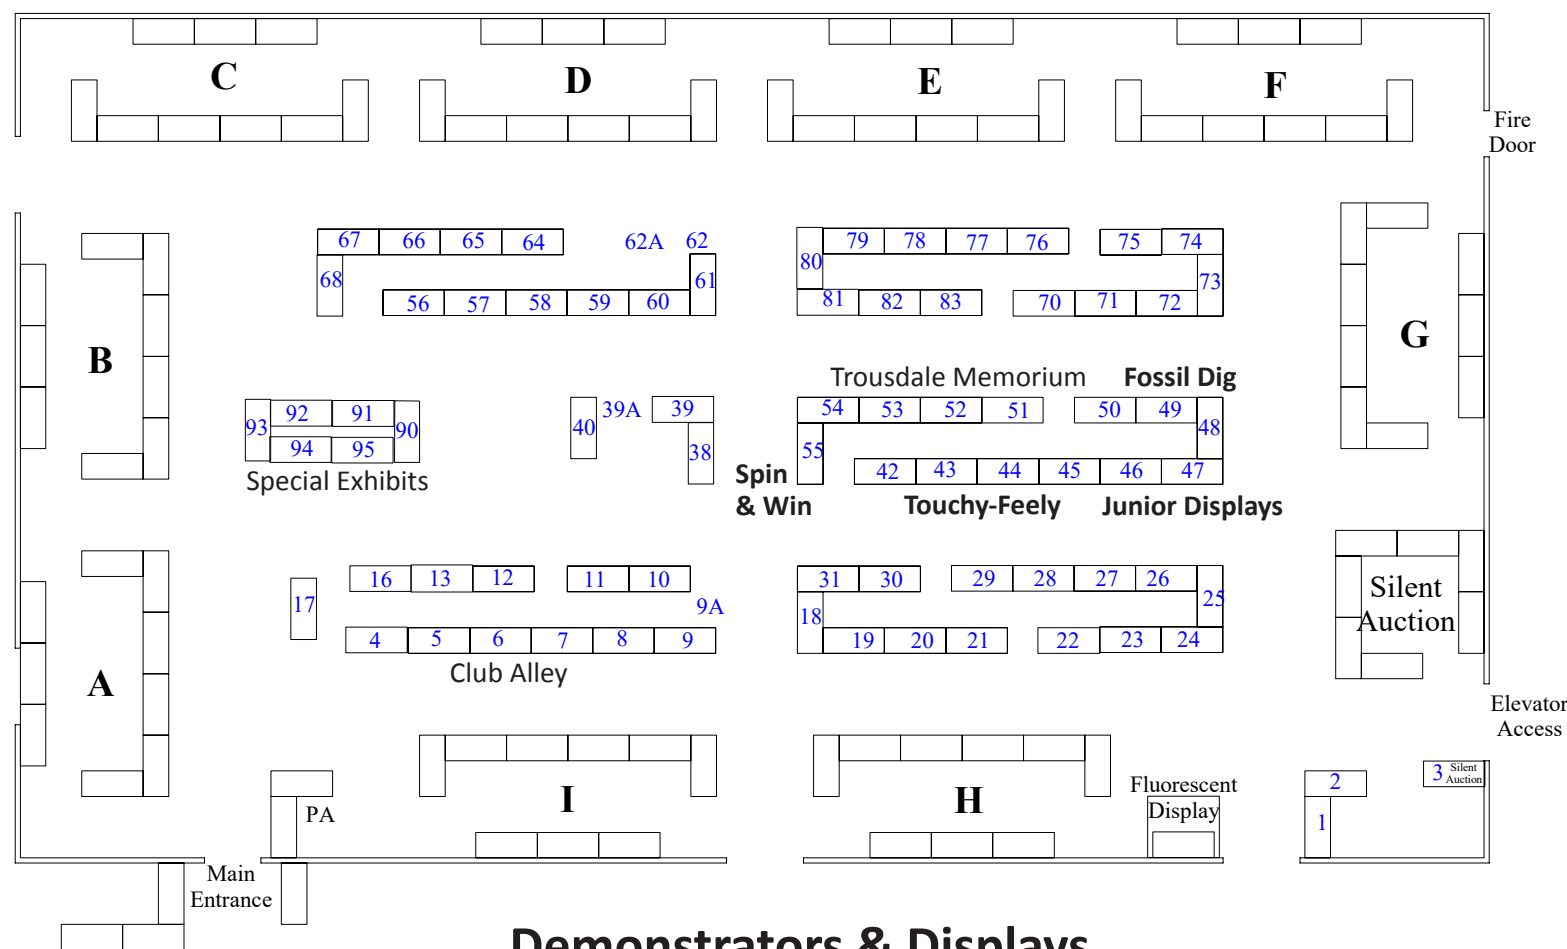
C
D
E
F
Fire Door

67 66 65 64 62A 62
68 61
56 57 58 59 60

79 78 77 76 75 74
80 73
81 82 83 70 71 72

B

G

Trousdale Memorium
Fossil Dig

92 91
93 90
94 95
Special Exhibits

40 39A 39
38

54 53 52 51 50 49
55 48
42 43 44 45 46 47
Spin & Win
Touchy-Feely
Junior Displays

16 13 12 11 10
17 9A
4 5 6 7 8 9
Club Alley

31 30 29 28 27 26
18 25
19 20 21 22 23 24

Silent Auction

A

Elevator Access

PA
I
H
Fluorescent Display
2
1
3 Silent Auction

Main Entrance

Demonstrators & Displays